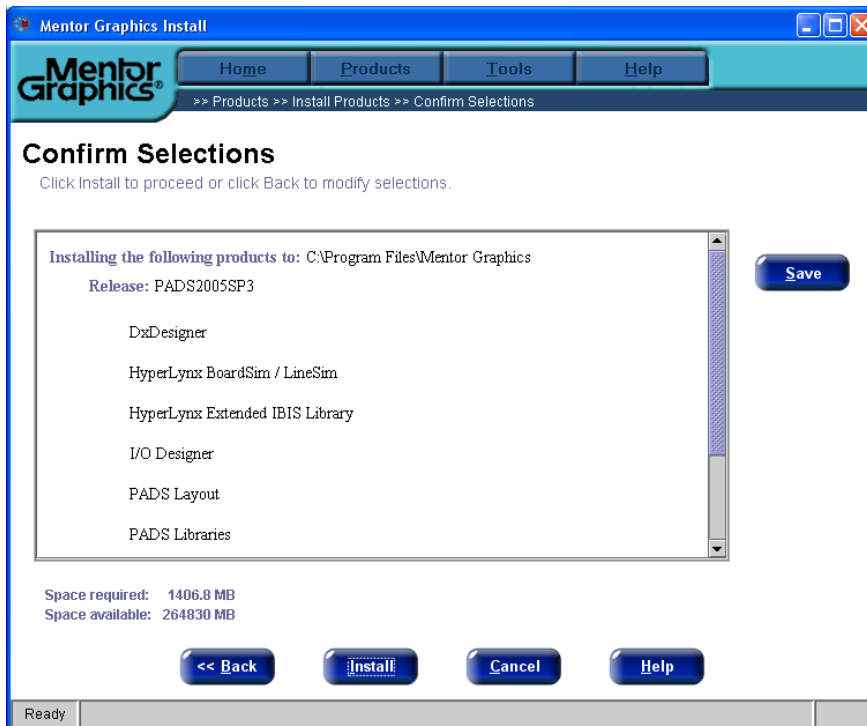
Mentor Graphics Install

Mentor Graphics

Home Products Tools Help

>> Products >> Install Products >> Confirm Selections

Confirm Selections

Click Install to proceed or click Back to modify selections.

Installing the following products to: C:\Program Files\Mentor Graphics

Release: PADS2005SP3

DxDesigner

HyperLynx BoardSim / LineSim

HyperLynx Extended IBIS Library

I/O Designer

PADS Layout

PADS Libraries

Save

Space required: 1406.8 MB
Space available: 264830 MB

<< Back Install Cancel Help

Ready